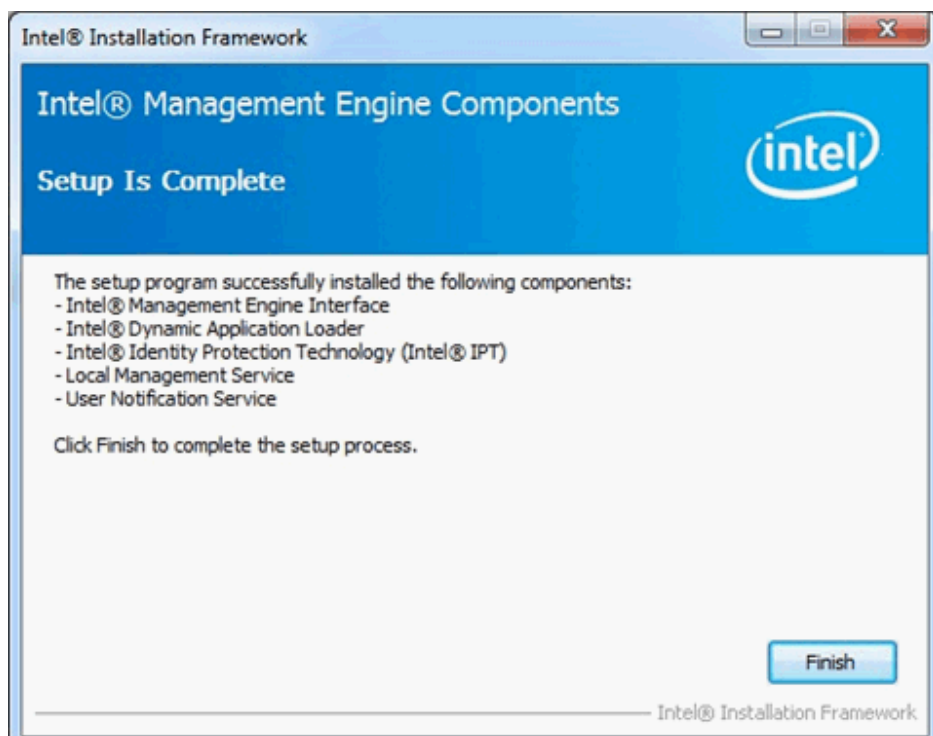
Intel® Installation Framework

Intel® Management Engine Components

Setup Is Complete

intel

The setup program successfully installed the following components:
- Intel® Management Engine Interface
- Intel® Dynamic Application Loader
- Intel® Identity Protection Technology (Intel® IPT)
- Local Management Service
- User Notification Service

Click Finish to complete the setup process.

Finish

Intel® Installation Framework